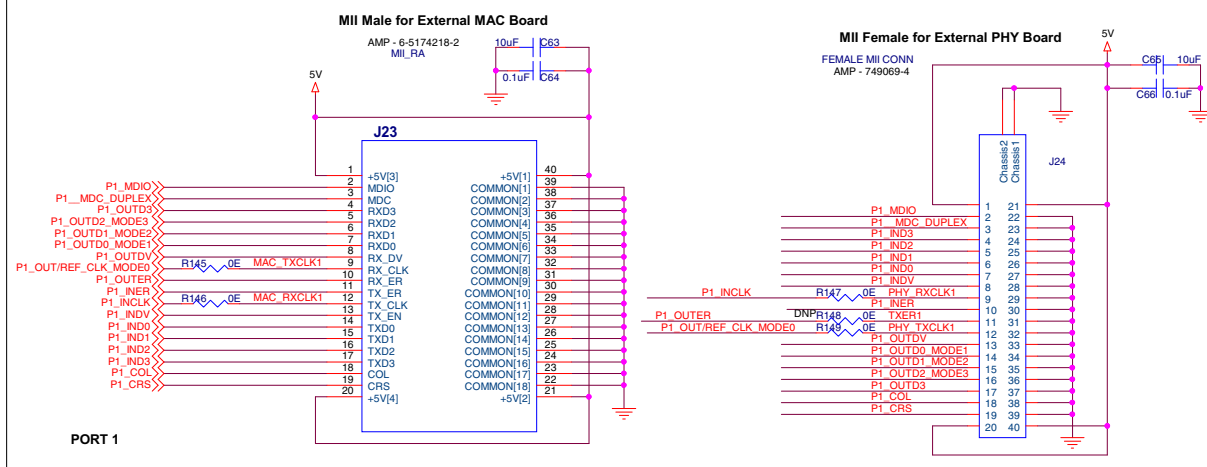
MII Male for External MAC Board

AMP - 6-5174218-2
MII_RA

10uF C63
0.1uF C64

5V

J23

| | | | |
|---|---|---|---|
| 1 | +5V[3] | +5V[1] | 40 |
| 2 | MDIO | COMMON[1] | 39 |
| 3 | MDC | COMMON[2] | 38 |
| 4 | RXD3 | COMMON[3] | 37 |
| 5 | RXD2 | COMMON[4] | 36 |
| 6 | RXD1 | COMMON[5] | 35 |
| 7 | RXD0 | COMMON[6] | 34 |
| 8 | RX_DV | COMMON[7] | 33 |
| 9 | RX_CLK | COMMON[8] | 32 |
| 10 | RX_ER | COMMON[9] | 31 |
| 11 | TX_ER | COMMON[10] | 30 |
| 12 | TX_CLK | COMMON[11] | 29 |
| 13 | TX_EN | COMMON[12] | 28 |
| 14 | TXD0 | COMMON[13] | 27 |
| 15 | TXD1 | COMMON[14] | 26 |
| 16 | TXD2 | COMMON[15] | 25 |
| 17 | TXD3 | COMMON[16] | 24 |
| 18 | COL | COMMON[17] | 23 |
| 19 | CRS | COMMON[18] | 22 |
| 20 | +5V[4] | +5V[2] | 21 |

P1_MDIO
P1__MDC_DUPLEX
P1_OUTD3
P1_OUTD2_MODE3
P1_OUTD1_MODE2
P1_OUTD0_MODE1
P1_OUTDV
P1_OUT/REF_CLK_MODE0
R145 0E MAC_TXCLK1
P1_OUTER
P1_INER
P1_INCLK
R146 0E MAC_RXCLK1
P1_INDV
P1_IND0
P1_IND1
P1_IND2
P1_IND3
P1_COL
P1_CRS

PORT 1

MII Female for External PHY Board

FEMALE MII CONN
AMP - 749069-4

5V
C65 10uF
C66 0.1uF

Chassis2
Chassis1

J24

| | |
|---|---|
| 1 | 21 |
| 2 | 22 |
| 3 | 23 |
| 4 | 24 |
| 5 | 25 |
| 6 | 26 |
| 7 | 27 |
| 8 | 28 |
| 9 | 29 |
| 10 | 30 |
| 11 | 31 |
| 12 | 32 |
| 13 | 33 |
| 14 | 34 |
| 15 | 35 |
| 16 | 36 |
| 17 | 37 |
| 18 | 38 |
| 19 | 39 |
| 20 | 40 |

P1_MDIO
P1__MDC_DUPLEX
P1_IND3
P1_IND2
P1_IND1
P1_IND0
P1_INDV
P1_INCLK
R147 0E PHY_RXCLK1
P1_INER
P1_OUTER
DNP R148 0E TXER1
P1_OUT/REF_CLK_MODE0
R149 0E PHY_TXCLK1
P1_OUTDV
P1_OUTD0_MODE1
P1_OUTD1_MODE2
P1_OUTD2_MODE3
P1_OUTD3
P1_COL
P1_CRS